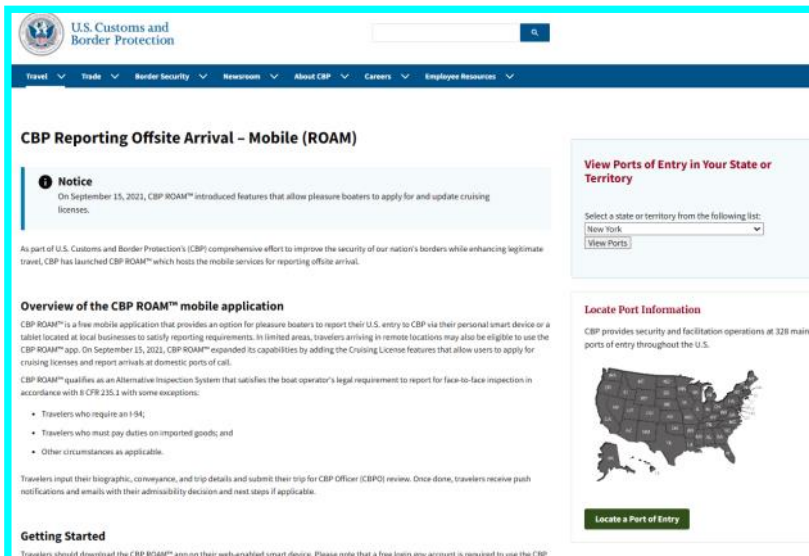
U.S. Customs and Border Protection

Travel Trade Border Security Newsroom About CBP Careers Employee Resources

CBP Reporting Offsite Arrival – Mobile (ROAM)

Notice

On September 15, 2021, CBP ROAM™ introduced features that allow pleasure boaters to apply for and update cruising licenses.

As part of U.S. Customs and Border Protection's (CBP) comprehensive effort to improve the security of our nation's borders while enhancing legitimate travel, CBP has launched CBP ROAM™ which hosts the mobile services for reporting offsite arrival.

Overview of the CBP ROAM™ mobile application

CBP ROAM™ is a free mobile application that provides an option for pleasure boaters to report their U.S. entry to CBP via their personal smart device or a tablet located at local businesses to satisfy reporting requirements. In limited areas, travelers arriving in remote locations may also be eligible to use the CBP ROAM™ app. On September 15, 2021, CBP ROAM™ expanded its capabilities by adding the Cruising License features that allow users to apply for cruising licenses and report arrivals at domestic ports of call.

CBP ROAM™ qualifies as an Alternative Inspection System that satisfies the boat operator's legal requirement to report for face-to-face inspection in accordance with 8 CFR 235.1 with some exceptions:

- Travelers who require an I-94;
- Travelers who must pay duties on imported goods; and
- Other circumstances as applicable.

Travelers input their biographic, conveyance, and trip details and submit their trip for CBP Officer (CBPO) review. Once done, travelers receive push notifications and emails with their admissibility decision and next steps if applicable.

Getting Started

Travelers should download the CBP ROAM™ app on their web-enabled smart device. Please note that a free login.gov account is required to use the CBP

View Ports of Entry in Your State or Territory

Select a state or territory from the following list:

New York

View Ports

Locate Port Information

CBP provides security and facilitation operations at 328 main ports of entry throughout the U.S.

Locate a Port of Entry